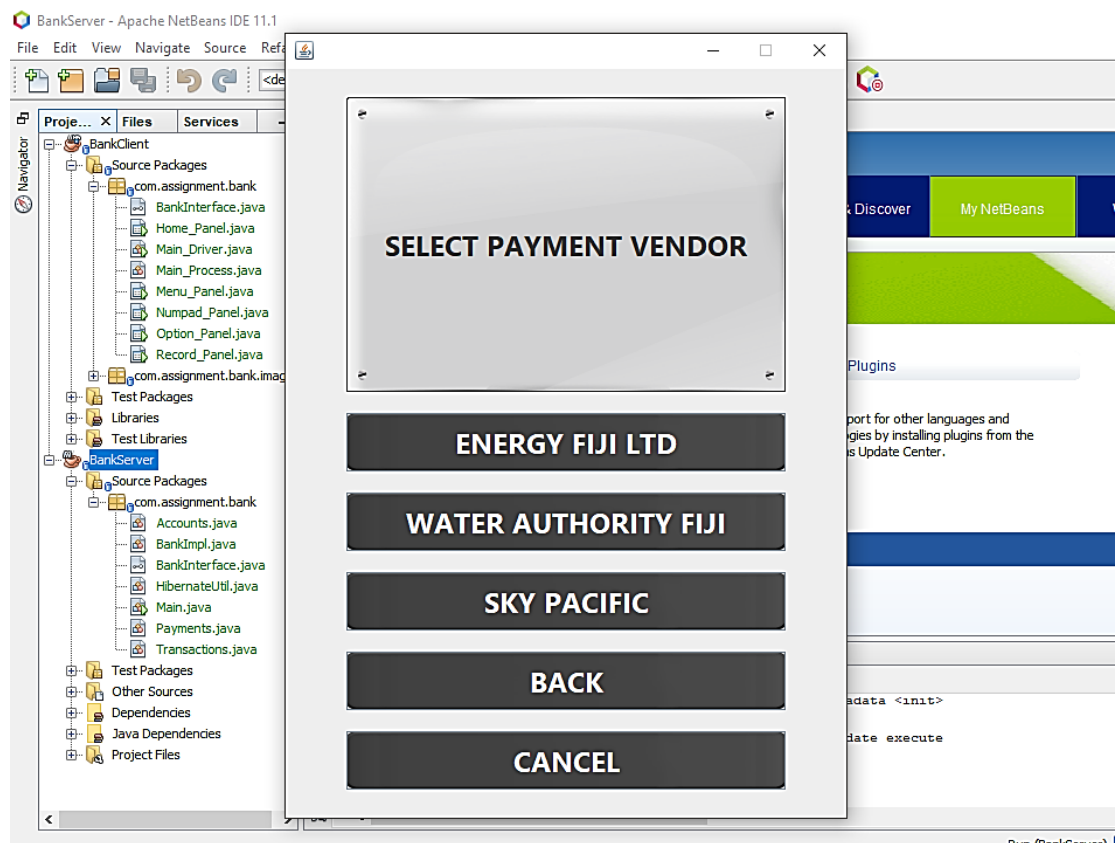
BankServer - Apache NetBeans IDE 11.1

File Edit View Navigate Source Refa

<de

Navigator

Proje... × Files Services

BankClient
Source Packages
com.assignment.bank
BankInterface.java
Home_Panel.java
Main_Driver.java
Main_Process.java
Menu_Panel.java
Numpad_Panel.java
Option_Panel.java
Record_Panel.java
com.assignment.bank.imag
Test Packages
Libraries
Test Libraries
BankServer
Source Packages
com.assignment.bank
Accounts.java
BankImpl.java
BankInterface.java
HibernateUtil.java
Main.java
Payments.java
Transactions.java
Test Packages
Other Sources
Dependencies
Java Dependencies
Project Files

SELECT PAYMENT VENDOR

ENERGY FIJI LTD

WATER AUTHORITY FIJI

SKY PACIFIC

BACK

CANCEL

& Discover

My NetBeans

Plugins

port for other languages and
gies by installing plugins from the
s Update Center.

adata <init>

date execute

Run (BankServer)